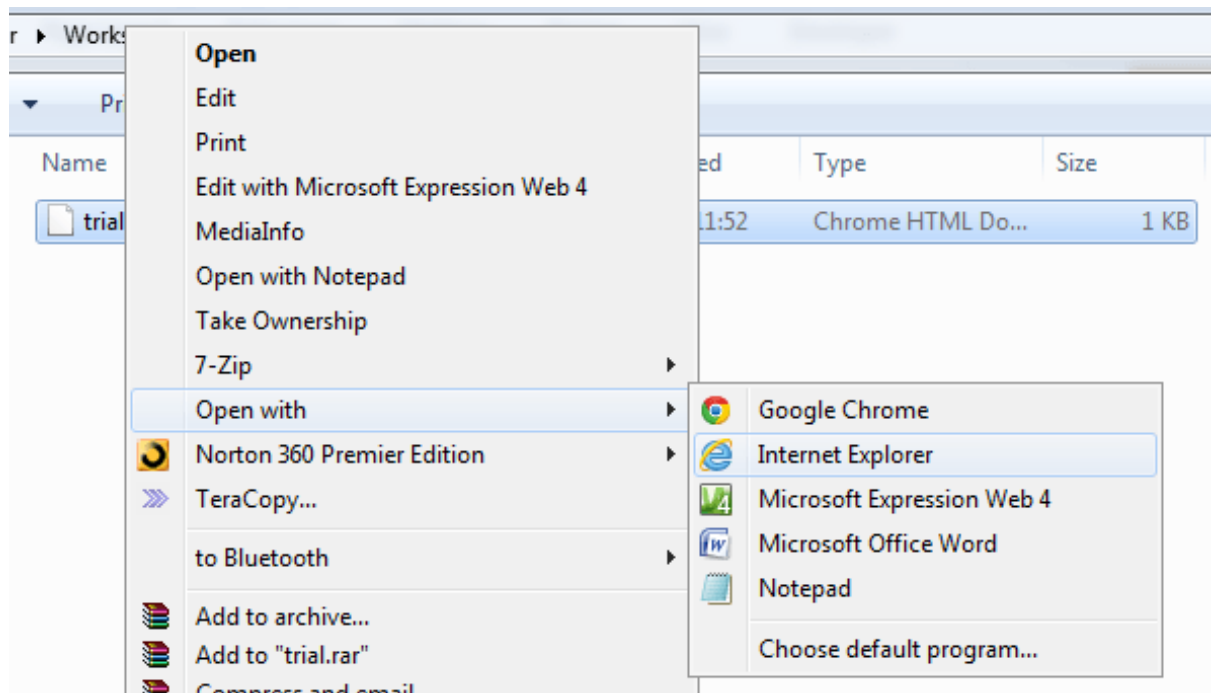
r ▸ Works

Pr

Name

trial

ed

11:52

Type

Chrome HTML Do...

Size

1 KB

Open
Edit
Print
Edit with Microsoft Expression Web 4
MediaInfo
Open with Notepad
Take Ownership
7-Zip
Open with
Norton 360 Premier Edition
TeraCopy...
to Bluetooth
Add to archive...
Add to "trial.rar"
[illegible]

Google Chrome
Internet Explorer
Microsoft Expression Web 4
Microsoft Office Word
Notepad
Choose default program...